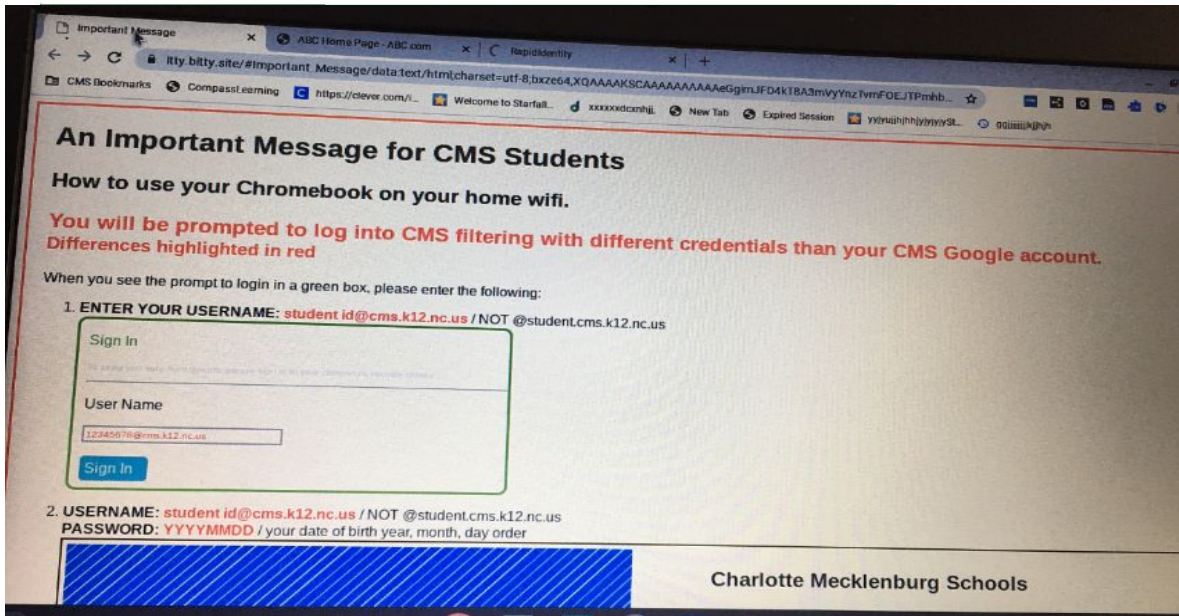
Important Message × ABC Home Page - ABC.com × Rapididentity × +

itty.bitty.site/#Important_Message/data:text/html;charset=utf-8;bxze64,XQAAAAKSCAAAAAAAAAAeGgimJFD4kT8A3mvyYnzTvmFOEJTPmhb...

CMS Bookmarks Compass Learning https://clever.com/i... Welcome to Starfall... xxxxxxdcxnhjj New Tab Expired Session yyjyujhjhhjyjyyjySt... gqjjjjjjkjhjh

An Important Message for CMS Students

How to use your Chromebook on your home wifi.

You will be prompted to log into CMS filtering with different credentials than your CMS Google account.
Differences highlighted in red

When you see the prompt to login in a green box, please enter the following:

1. ENTER YOUR USERNAME: student id@cms.k12.nc.us / NOT @student.cms.k12.nc.us

Sign In

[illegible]

User Name

12345678@cms.k12.nc.us

Sign In

2. USERNAME: student id@cms.k12.nc.us / NOT @student.cms.k12.nc.us
PASSWORD: YYYYMMDD / your date of birth year, month, day order

Charlotte Mecklenburg Schools